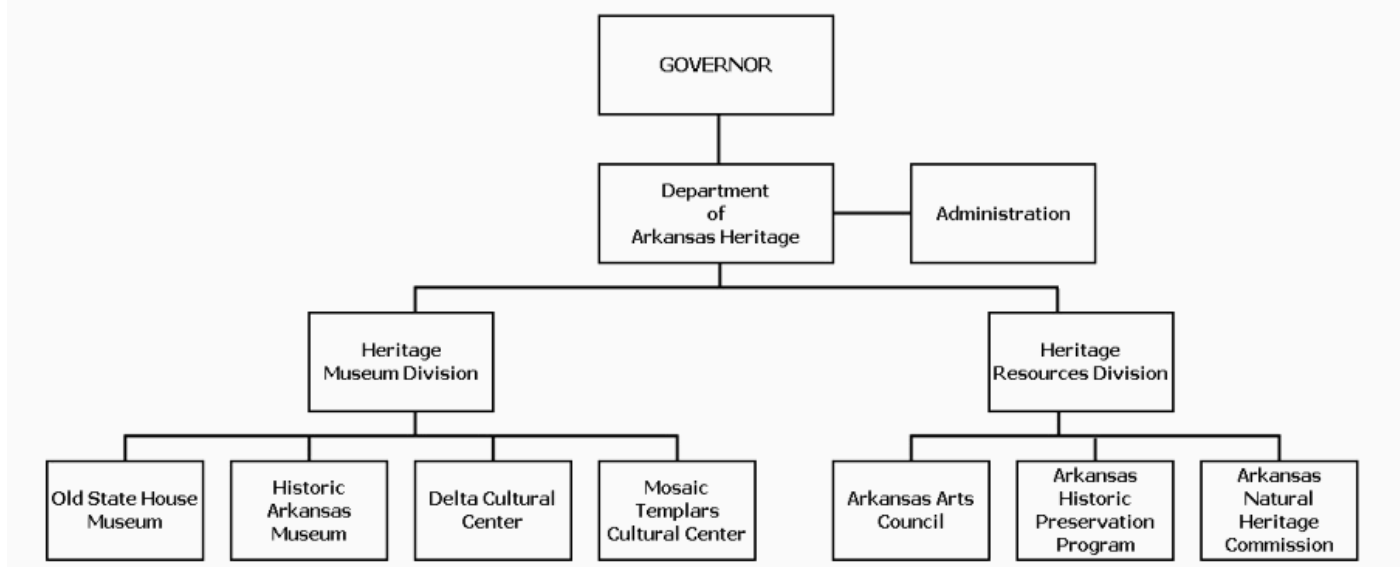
GOVERNOR

Department of Arkansas Heritage

Administration

Heritage Museum Division

Heritage Resources Division

Old State House Museum

Historic Arkansas Museum

Delta Cultural Center

Mosaic Templars Cultural Center

Arkansas Arts Council

Arkansas Historic Preservation Program

Arkansas Natural Heritage Commission